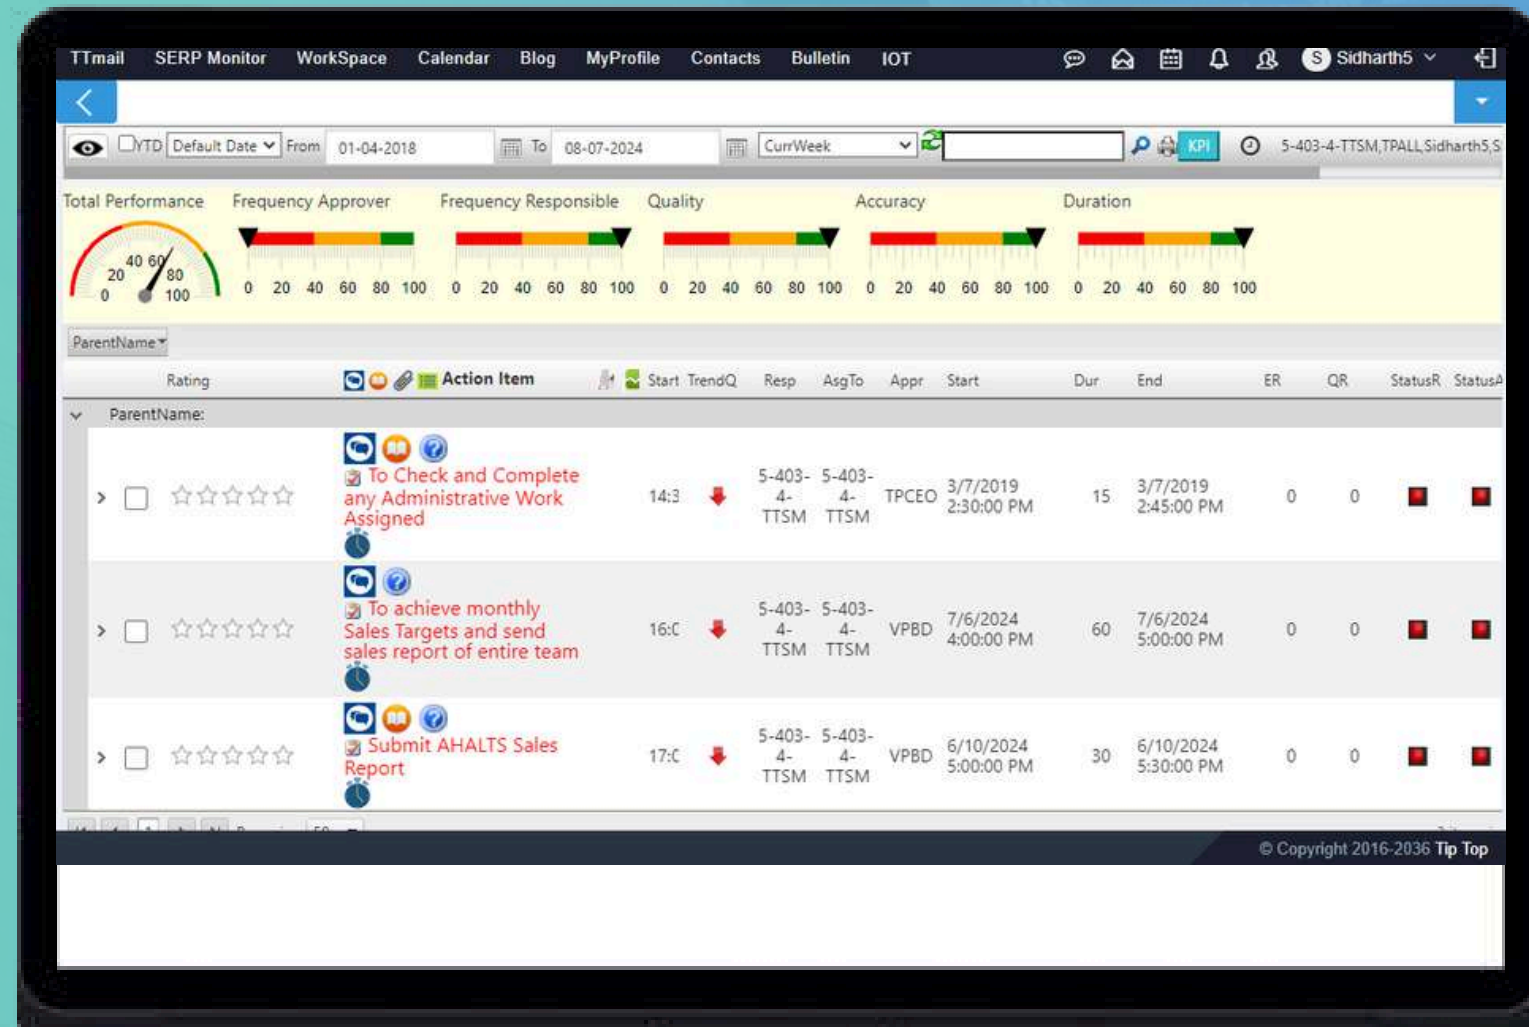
TTmail SERP Monitor WorkSpace Calendar Blog MyProfile Contacts Bulletin IOT

S Sidharth5

YTD Default Date From 01-04-2018 To 08-07-2024 CurrWeek KPI 5-403-4-TTSM,TPALL,Sidharth5,S

Total Performance Frequency Approver Frequency Responsible Quality Accuracy Duration

0 20 40 60 80 100

0 20 40 60 80 100 0 20 40 60 80 100 0 20 40 60 80 100 0 20 40 60 80 100 0 20 40 60 80 100

ParentName

| | Rating | Action Item | Start | TrendQ | Resp | AsgTo | Appr | Start | Dur | End | ER | QR | StatusR | StatusA |
|---|---|---|---|---|---|---|---|---|---|---|---|---|---|---|
| ParentName: | | | | | | | | | | | | | | |
| | ☆☆☆☆☆ | To Check and Complete any Administrative Work Assigned | 14:3 | | 5-403-4-TTSM | 5-403-4-TTSM | TPCEO | 3/7/2019 2:30:00 PM | 15 | 3/7/2019 2:45:00 PM | 0 | 0 | | |
| | ☆☆☆☆☆ | To achieve monthly Sales Targets and send sales report of entire team | 16:C | | 5-403-4-TTSM | 5-403-4-TTSM | VPBD | 7/6/2024 4:00:00 PM | 60 | 7/6/2024 5:00:00 PM | 0 | 0 | | |
| | ☆☆☆☆☆ | Submit AHALTS Sales Report | 17:C | | 5-403-4-TTSM | 5-403-4-TTSM | VPBD | 6/10/2024 5:00:00 PM | 30 | 6/10/2024 5:30:00 PM | 0 | 0 | | |

© Copyright 2016-2036 Tip Top